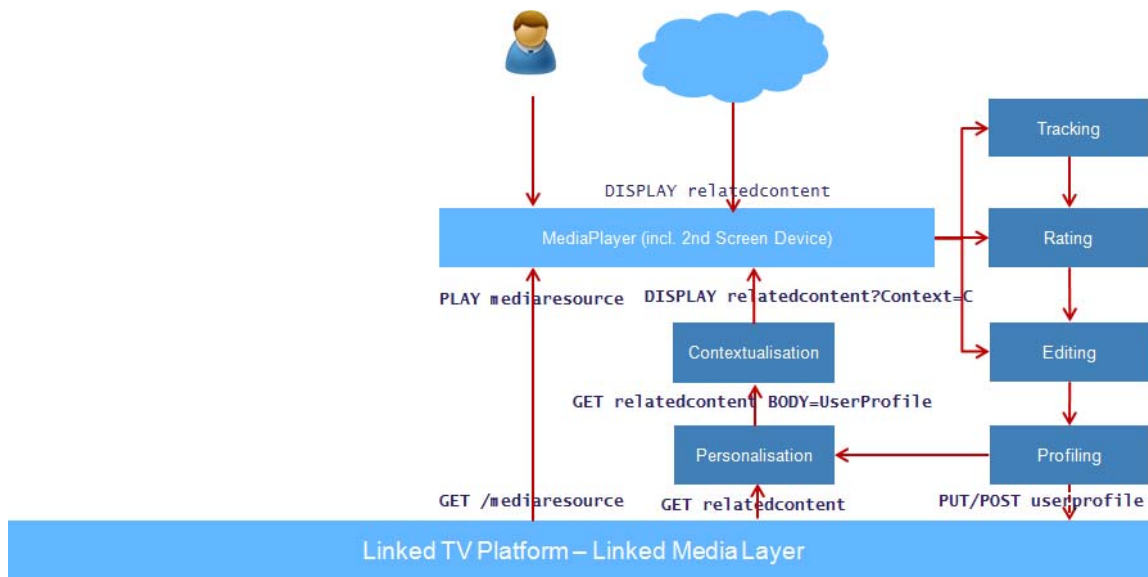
Tracking

DISPLAY relatedcontent

MediaPlayer (incl. 2nd Screen Device)

Rating

PLAY mediaresource

DISPLAY relatedcontent?Context=C

Contextualisation

Editing

GET relatedcontent BODY=UserProfile

Personalisation

Profiling

GET /mediaresource

GET relatedcontent

PUT/POST userprofile

Linked TV Platform – Linked Media Layer